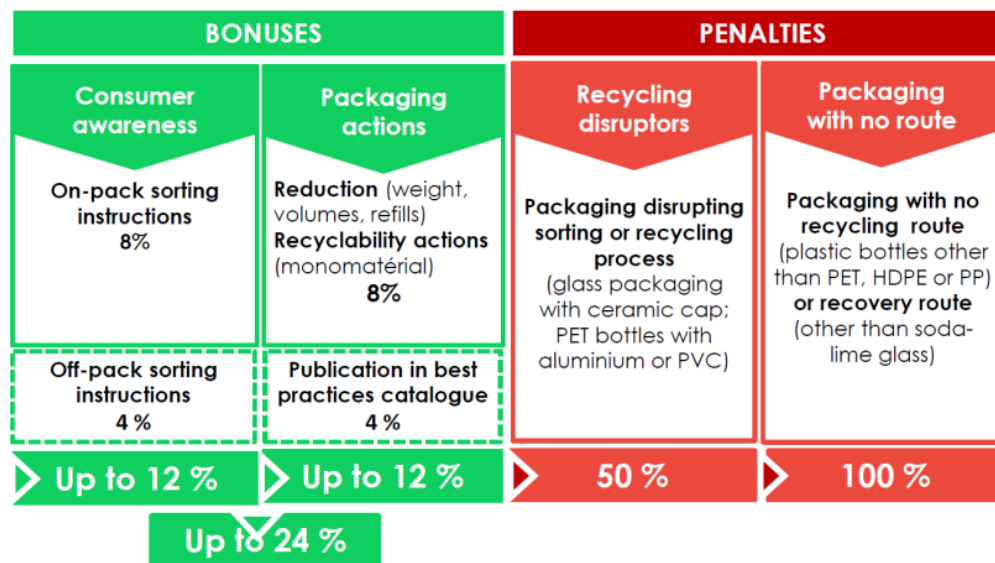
BONUSES

PENALTIES

Consumer awareness

On-pack sorting instructions
8%

Off-pack sorting instructions
4 %

Up to 12 %

Packaging actions

Reduction (weight, volumes, refills)
Recyclability actions (monomatérial)
8%

Publication in best practices catalogue
4 %

Up to 12 %

Up to 24 %

Recycling disruptors

Packaging disrupting sorting or recycling process
(glass packaging with ceramic cap; PET bottles with aluminium or PVC)

50 %

Packaging with no route

Packaging with no recycling route
(plastic bottles other than PET, HDPE or PP)
or recovery route
(other than soda-lime glass)

100 %